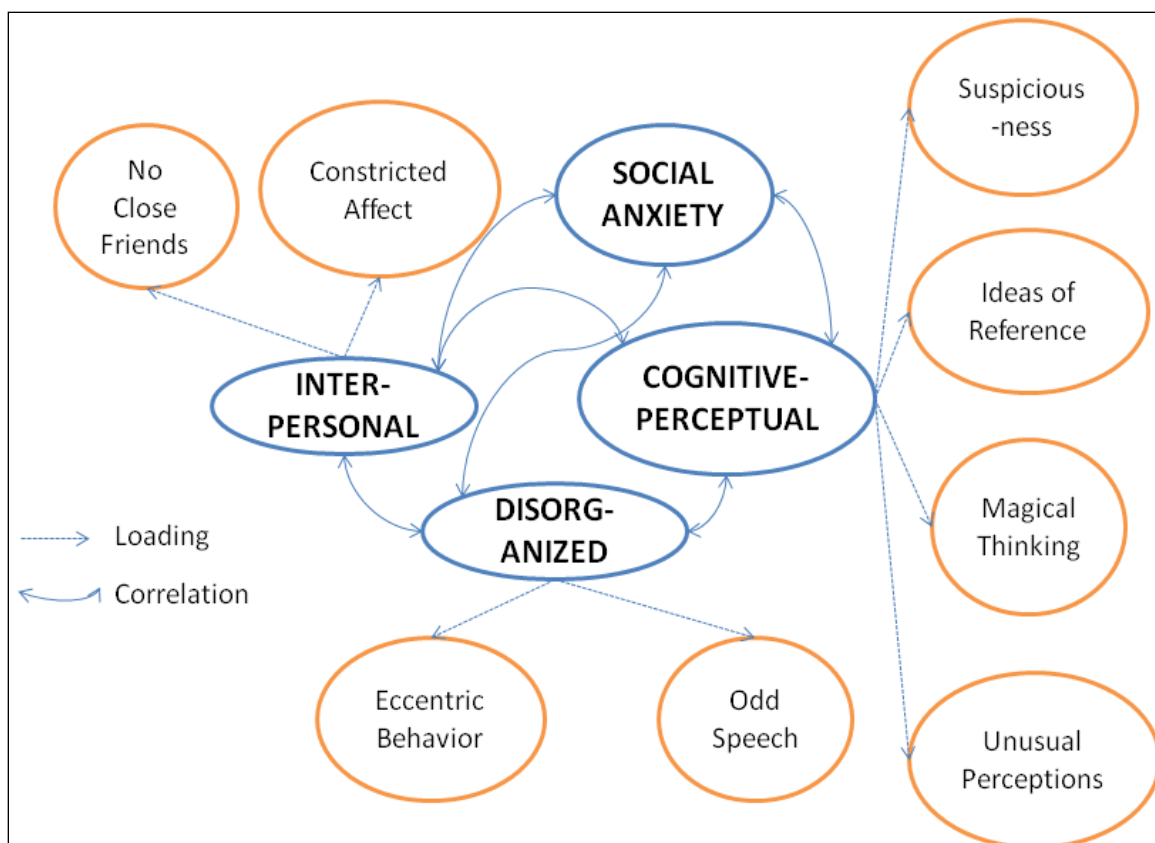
No Close Friends

Constricted Affect

SOCIAL ANXIETY

Suspicious-ness

Ideas of Reference

INTER-PERSONAL

COGNITIVE-PERCEPTUAL

Magical Thinking

DISORG-ANIZED

Loading

Correlation

Eccentric Behavior

Odd Speech

Unusual Perceptions